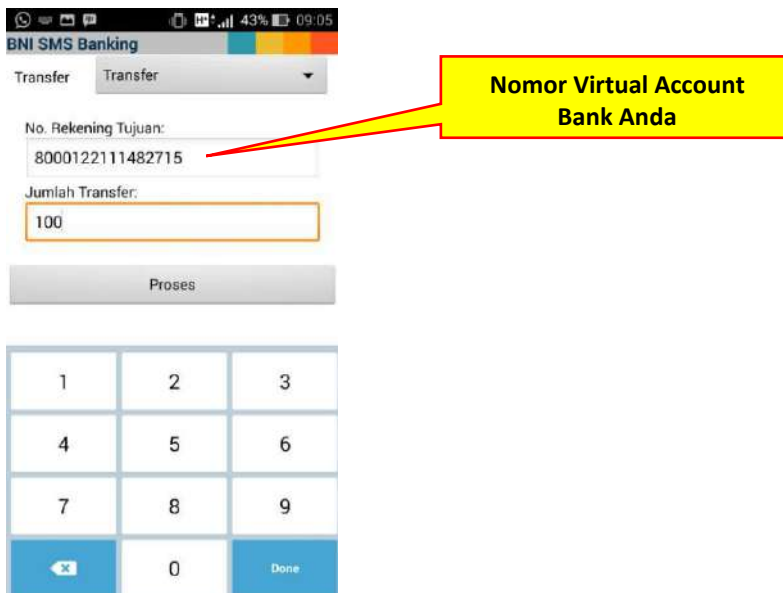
43% 09:05
BNI SMS Banking
Transfer Transfer

Nomor Virtual Account Bank Anda

No. Rekening Tujuan:
8000122111482715
Jumlah Transfer:
100

Proses

| 1 | 2 | 3 |
|---|---|---|
| 4 | 5 | 6 |
| 7 | 8 | 9 |
|  | 0 | Done |